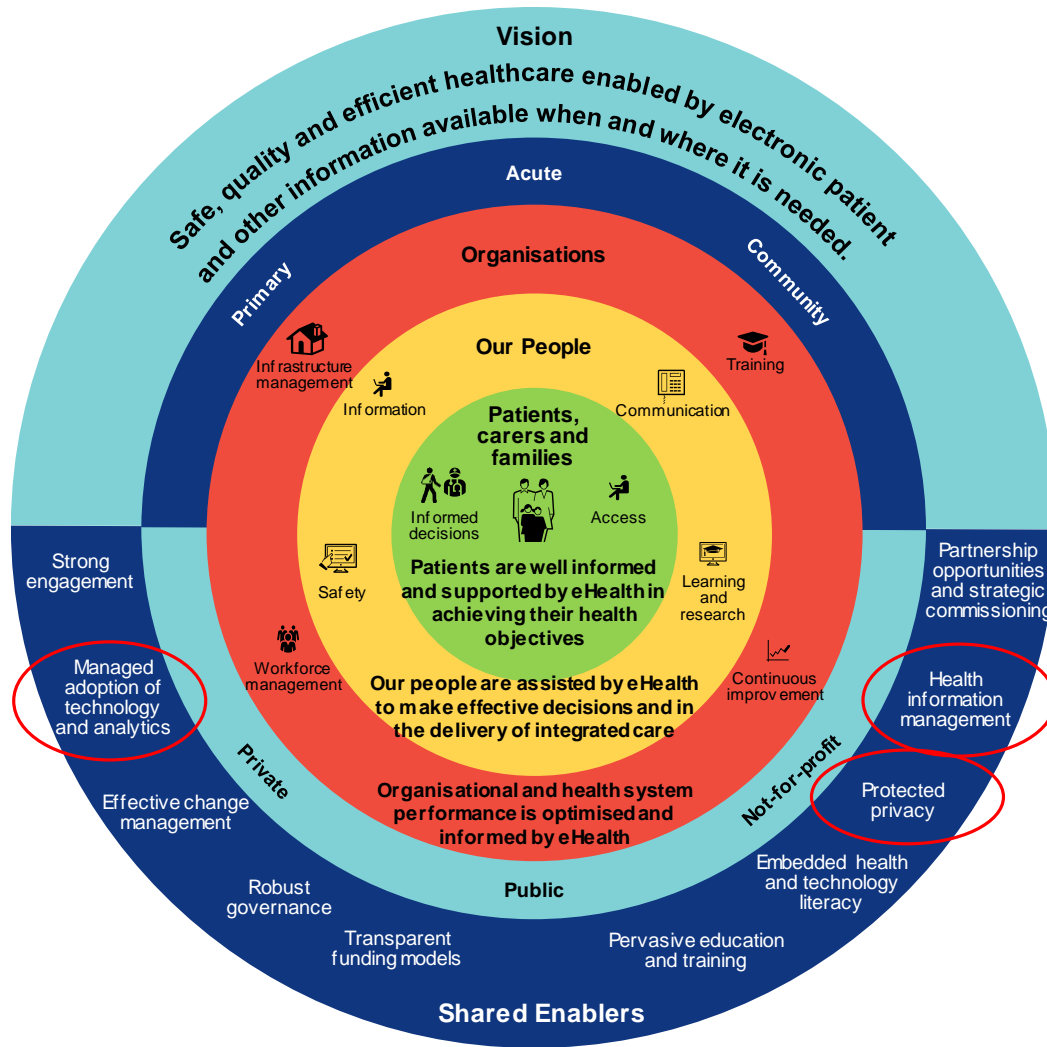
Vision

Safe, quality and efficient healthcare enabled by electronic patient and other information available when and where it is needed.

Acute

Primary

Community

Organisations

Our People

Infrastructure management

Training

Information

Communication

Patients, carers and families

Informed decisions

Access

Safety

Learning and research

Patients are well informed and supported by eHealth in achieving their health objectives

Workforce management

Continuous improvement

Our people are assisted by eHealth to make effective decisions and in the delivery of integrated care

Organisational and health system performance is optimised and informed by eHealth

Private

Not-for-profit

Public

Strong engagement

Managed adoption of technology and analytics

Effective change management

Robust governance

Transparent funding models

Pervasive education and training

Embedded health and technology literacy

Protected privacy

Health information management

Partnership opportunities and strategic commissioning

Shared Enablers